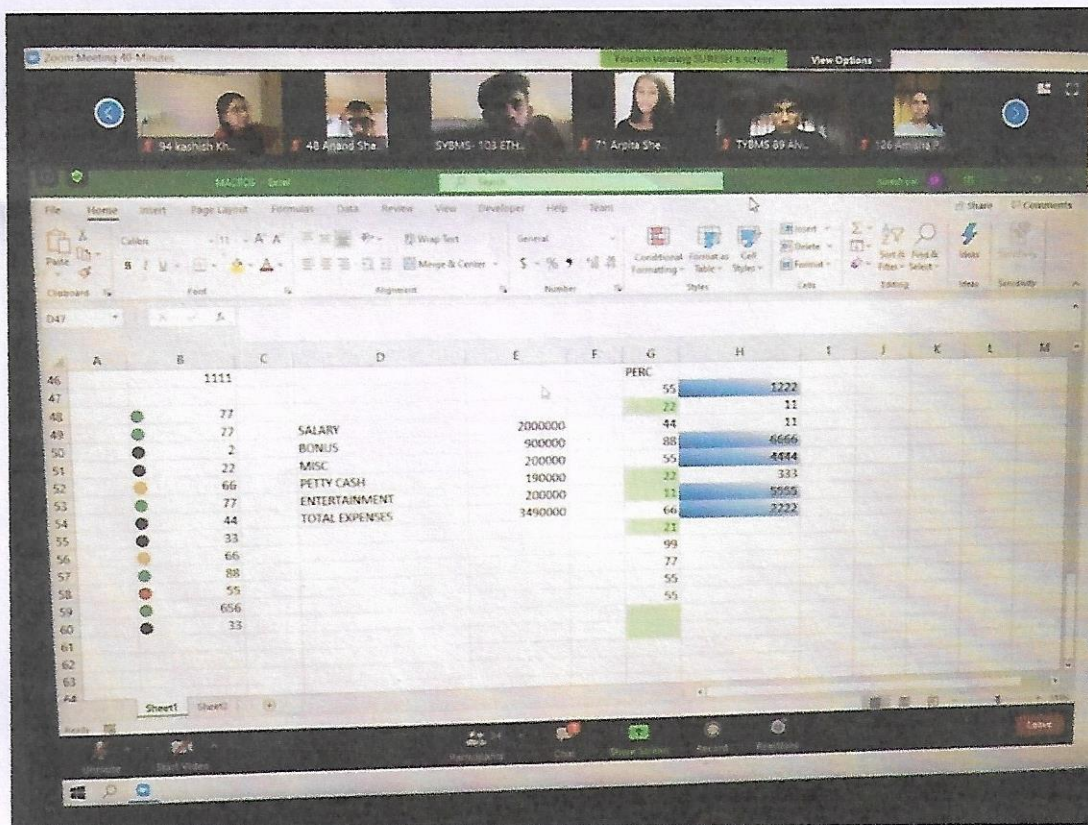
Zoom Meeting 40-Minutes

You are viewing SURESH's screen

View Options

94 kashish Kh...

48 Anand She...

SYBMS- 103 ETH...

71 Arpita She...

TYBMS 89 AN...

126 Amisha P...

MACROS - Excel

Search

File Home Insert Page Layout Formulas Data Review View Developer Help Team

Share Comments

Paste

Calibri 11 A A

Wrap Text

Merge & Center

General

$ % ,

Conditional Formatting Format as Table Cell Styles

Insert Delete Format

Sort & Filter Find & Select

Ideas

Clipboard Font Alignment Number Styles Cells Editing Ideas Sensitivity

D47

| | A | B | C | D | E | F | G | H | I | J | K | L | M |
|---|---|---|---|---|---|---|---|---|---|---|---|---|---|
| 46 | | 1111 | | | | | PERC | | | | | | |
| 47 | | | | | | | 55 | 1222 | | | | | |
| 48 | | 77 | | | | | 22 | 11 | | | | | |
| 49 | | 77 | | SALARY | 2000000 | | 44 | 11 | | | | | |
| 50 | | 2 | | BONUS | 900000 | | 88 | 6666 | | | | | |
| 51 | | 22 | | MISC | 200000 | | 55 | 4444 | | | | | |
| 52 | | 66 | | PETTY CASH | 190000 | | 22 | 333 | | | | | |
| 53 | | 77 | | ENTERTAINMENT | 200000 | | 11 | 5555 | | | | | |
| 54 | | 44 | | TOTAL EXPENSES | 3490000 | | 66 | 2222 | | | | | |
| 55 | | 33 | | | | | 21 | | | | | | |
| 56 | | 66 | | | | | 99 | | | | | | |
| 57 | | 88 | | | | | 77 | | | | | | |
| 58 | | 55 | | | | | 55 | | | | | | |
| 59 | | 656 | | | | | 55 | | | | | | |
| 60 | | 33 | | | | | | | | | | | |
| 61 | | | | | | | | | | | | | |
| 62 | | | | | | | | | | | | | |
| 63 | | | | | | | | | | | | | |

Sheet1 Sheet2

Ready

Unmute Start Video Participants Chat Share Screen Record Reactions Leave